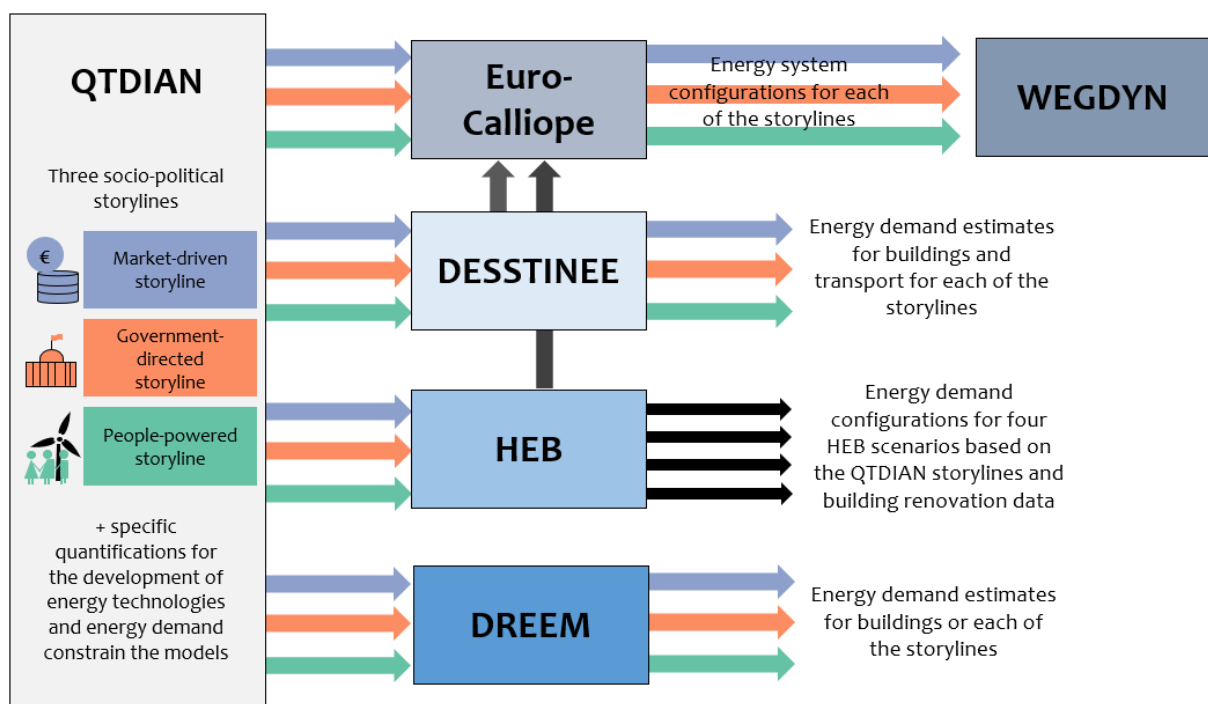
QTDIAN

Three socio-political storylines

€

Market-driven storyline

Government-directed storyline

People-powered storyline

+ specific quantifications for the development of energy technologies and energy demand constrain the models

Euro-Calliope

Energy system configurations for each of the storylines

WEGDYN

DESSTINEE

Energy demand estimates for buildings and transport for each of the storylines

HEB

Energy demand configurations for four HEB scenarios based on the QTDIAN storylines and building renovation data

DREEM

Energy demand estimates for buildings or each of the storylines